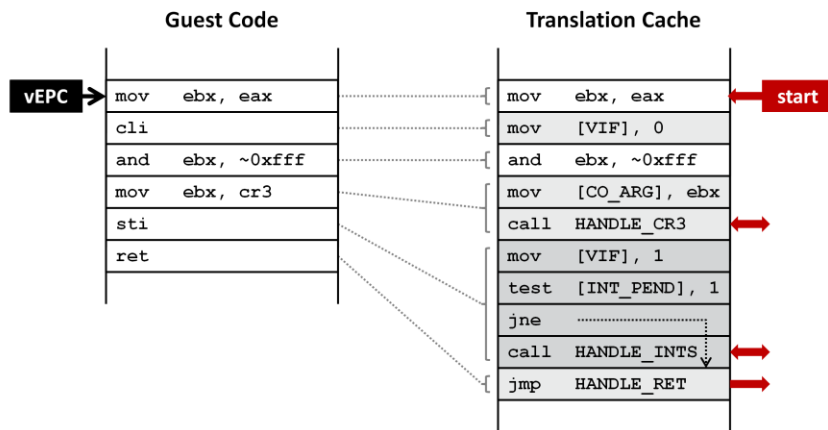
Guest Code

vEPC

mov ebx, eax
cli
and ebx, ~0xfff
mov ebx, cr3
sti
ret

Translation Cache

start

mov ebx, eax
mov [VIF], 0
and ebx, ~0xfff
mov [CO_ARG], ebx
call HANDLE_CR3
mov [VIF], 1
test [INT_PEND], 1
jne
call HANDLE_INTS
jmp HANDLE_RET